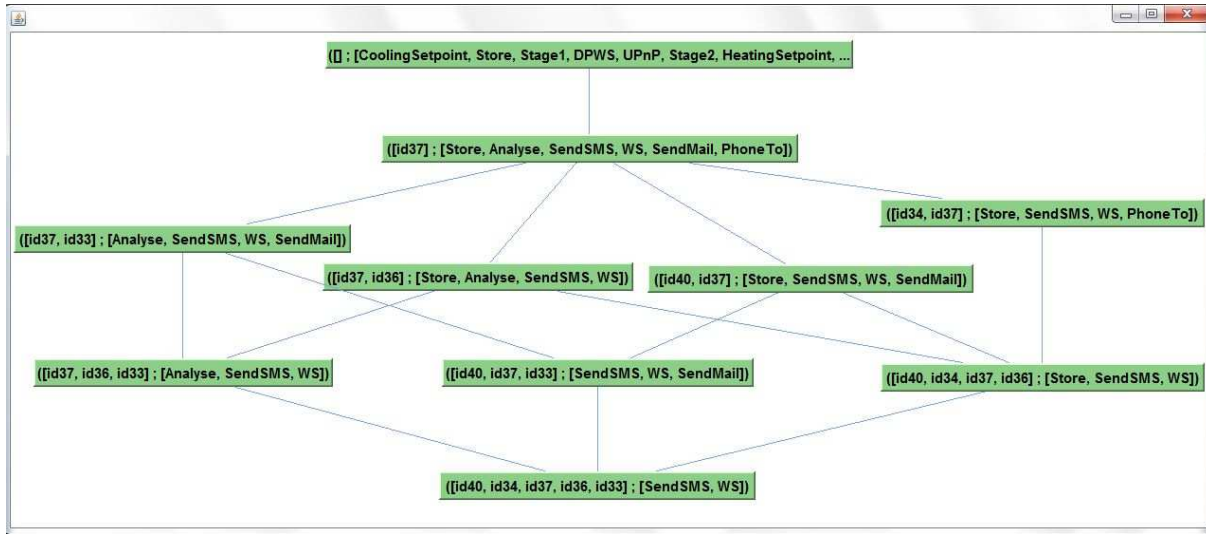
([] ; [CoolingSetpoint, Store, Stage1, DPWS, UPnP, Stage2, HeatingSetpoint, ...

([id37] ; [Store, Analyse, SendSMS, WS, SendMail, PhoneTo])

([id37, id33] ; [Analyse, SendSMS, WS, SendMail])

([id37, id36] ; [Store, Analyse, SendSMS, WS])

([id40, id37] ; [Store, SendSMS, WS, SendMail])

([id34, id37] ; [Store, SendSMS, WS, PhoneTo])

([id37, id36, id33] ; [Analyse, SendSMS, WS])

([id40, id37, id33] ; [SendSMS, WS, SendMail])

([id40, id34, id37, id36] ; [Store, SendSMS, WS])

([id40, id34, id37, id36, id33] ; [SendSMS, WS])